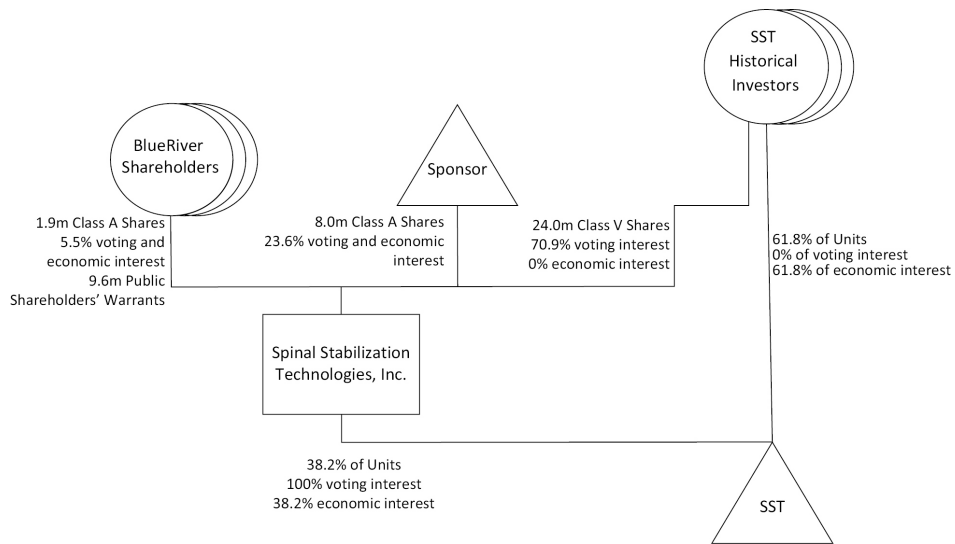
SST Historical Investors

BlueRiver Shareholders

Sponsor

1.9m Class A Shares
5.5% voting and economic interest
9.6m Public Shareholders' Warrants

8.0m Class A Shares
23.6% voting and economic interest

24.0m Class V Shares
70.9% voting interest
0% economic interest

61.8% of Units
0% of voting interest
61.8% of economic interest

Spinal Stabilization Technologies, Inc.

38.2% of Units
100% voting interest
38.2% economic interest

SST